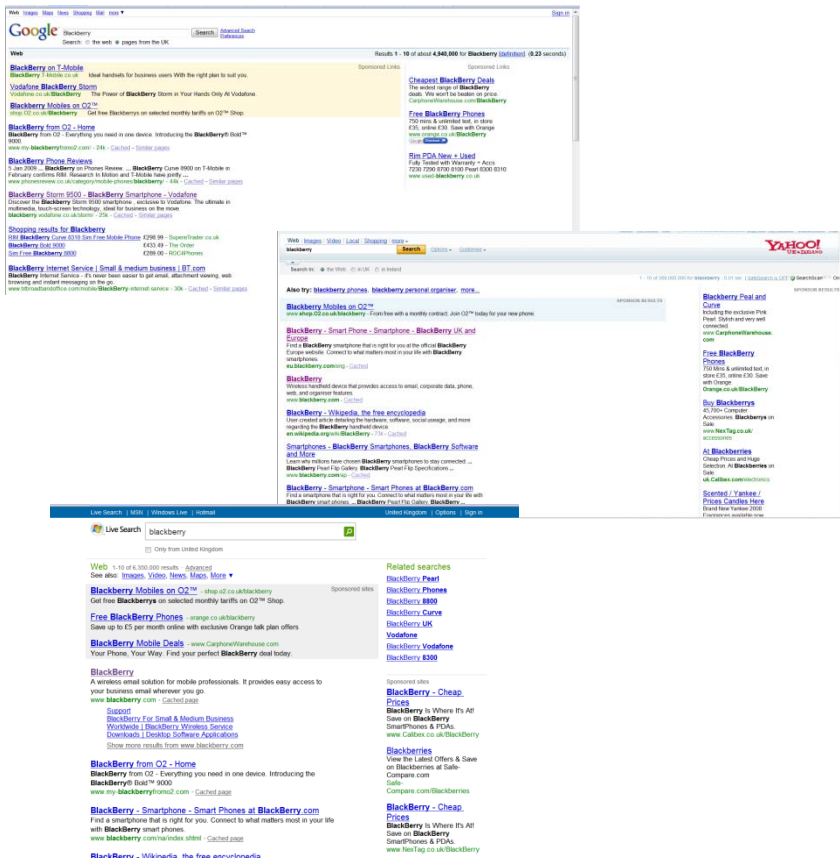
Web Images News Shopping Mail more ▾ Sign in

Google Blackberry Search Advanced Search Preferences
Search: the web pages from the UK

Web Results 1 - 10 of about 4,940,000 for Blackberry [definition]. (0.23 seconds)

Sponsored Links

BlackBerry on T-Mobile
BlackBerry T-Mobile.co.uk Ideal handsets for business users With the right plan to suit you.

Vodafone BlackBerry Storm
Vodafone.co.uk/BlackBerry The Power of BlackBerry Storm in Your Hands Only At Vodafone.

BlackBerry Mobiles on O2™
shop.O2.co.uk/BlackBerry Get free Blackberrys on selected monthly tariffs on O2™ Shop

BlackBerry from O2 - Home
BlackBerry from O2 - Everything you need in one device. Introducing the BlackBerry® Bold™ 9000
www.my-blackberryfromo2.com/ - 24k - Cached - Similar pages

BlackBerry Phone Reviews
5 Jan 2009 ... BlackBerry on Phones Review ... BlackBerry Curve 8900 on T-Mobile in February confirms RIM. Research In Motion and T-Mobile have jointly ...
www.phonesreview.co.uk/category/mobile-phones/blackberry/ - 44k - Cached - Similar pages

BlackBerry Storm 9500 - BlackBerry Smartphone - Vodafone
Discover the BlackBerry Storm 9500 smartphone , exclusive to Vodafone. The ultimate in multimedia, touch-screen technology, ideal for business on the move.
blackberry.vodafone.co.uk/storm/ - 25k - Cached - Similar pages

Shopping results for Blackberry
RIM BlackBerry Curve 8310 Sim Free Mobile Phone £298.99 - SuperTrader.co.uk
BlackBerry Bold 9000 £433.49 - The Order
Sim Free Blackberry 8800 £289.00 - ROC4Phones

BlackBerry Internet Service | Small & medium business | BT.com
BlackBerry Internet Service - it's never been easier to get email, attachment viewing, web browsing and instant messaging on the go.
www.btbroadbandoffice.com/mobile/BlackBerry-internet-service - 30k - Cached - Similar pages

Sponsored Links

Cheapest BlackBerry Deals
The widest range of BlackBerry deals. We won't be beaten on price.
CarphoneWarehouse.com/BlackBerry

Free BlackBerry Phones
750 mins & unlimited text, in store £35, online £30. Save with Orange
www.orange.co.uk/BlackBerry

Rim PDA New + Used
Fully Tested with Warranty + Accs
7230 7290 8700 8100 Pearl 8300 8310
www.used-blackberry.co.uk

Web Images Video Local Shopping more ▾
blackberry Search Options ▾ Customize ▾
YAHOO! UK & IRELAND
Search in: the Web in UK in Ireland

Also try: blackberry phones, blackberry personal organiser, more...

SPONSOR RESULTS
BlackBerry Mobiles on O2™
www.shop.O2.co.uk/blackberry - From free with a monthly contract. Join O2™ today for your new phone.

BlackBerry - Smart Phone - Smartphone - BlackBerry UK and Europe
Find a BlackBerry smartphone that is right for you at the official BlackBerry Europe website. Connect to what matters most in your life with BlackBerry smartphones.
eu.blackberry.com/eng - Cached

BlackBerry
Wireless handheld device that provides access to email, corporate data, phone, web, and organiser features.
www.blackberry.com - Cached

BlackBerry - Wikipedia, the free encyclopedia
User created article detailing the hardware, software, social usage, and more regarding the BlackBerry handheld device.
en.wikipedia.org/wiki/BlackBerry - 77k - Cached

Smartphones - BlackBerry Smartphones, BlackBerry Software and More
Learn who millions have chosen BlackBerry smartphones to stay connected. ... BlackBerry Pearl Flip Gallery. BlackBerry Pearl Flip Specifications ...
www.blackberry.com/ap - Cached

BlackBerry - Smartphone - Smart Phones at BlackBerry.com
Find a smartphone that is right for you. Connect to what matters most in your life with BlackBerry smart phones. ... BlackBerry Pearl Flip Gallery. BlackBerry ...

SPONSOR RESULTS
BlackBerry Pearl and Curve
Including the exclusive Pink Pearl. Stylish and very well connected
www.CarphoneWarehouse.com

Free BlackBerry Phones
750 Mins & unlimited text, in store £35, online £30. Save with Orange
Orange.co.uk/BlackBerry

Buy Blackberrys
45,700+ Computer Accessories. Blackberrys on Sale.
www.NexTag.co.uk/accessories

At Blackberries
Cheap Prices and Huge Selection. At Blackberries on Sale.
uk.Calibex.com/electronics

Scented / Yankee / Prices Candles Here
Brand New Yankee 2000 Fragrances available now

Live Search | MSN | Windows Live | Hotmail United Kingdom | Options | Sign in

Live Search blackberry
Only from United Kingdom

Web 1-10 of 6,350,000 results · Advanced
See also: Images, Video, News, Maps, More ▾

Sponsored sites
BlackBerry Mobiles on O2™ · shop.o2.co.uk/blackberry
Get free Blackberrys on selected monthly tariffs on O2™ Shop.

Free BlackBerry Phones · orange.co.uk/BlackBerry
Save up to £5 per month online with exclusive Orange talk plan offers

BlackBerry Mobile Deals · www.CarphoneWarehouse.com
Your Phone, Your Way. Find your perfect BlackBerry deal today.

BlackBerry
A wireless email solution for mobile professionals. It provides easy access to your business email wherever you go.
www.blackberry.com · Cached page
Support
BlackBerry For Small & Medium Business
Worldwide | BlackBerry Wireless Service
Downloads | Desktop Software Applications
Show more results from www.blackberry.com

BlackBerry from O2 - Home
BlackBerry from O2 - Everything you need in one device. Introducing the BlackBerry® Bold™ 9000
www.my-blackberryfromo2.com · Cached page

BlackBerry - Smartphone - Smart Phones at BlackBerry.com
Find a smartphone that is right for you. Connect to what matters most in your life with BlackBerry smart phones.
www.blackberry.com/na/index.shtml · Cached page

BlackBerry - Wikipedia, the free encyclopedia

Related searches
BlackBerry Pearl
BlackBerry Phones
BlackBerry 8800
BlackBerry Curve
BlackBerry UK
Vodafone
BlackBerry Vodafone
BlackBerry 8300

Sponsored sites
BlackBerry - Cheap Prices
BlackBerry Is Where It's At! Save on BlackBerry SmartPhones & PDAs.
www.Calibex.co.uk/BlackBerry

Blackberries
View the Latest Offers & Save on Blackberries at Safe-Compare.com
Safe-Compare.com/Blackberries

BlackBerry - Cheap Prices
BlackBerry Is Where It's At! Save on BlackBerry SmartPhones & PDAs.
www.NexTag.co.uk/BlackBerry